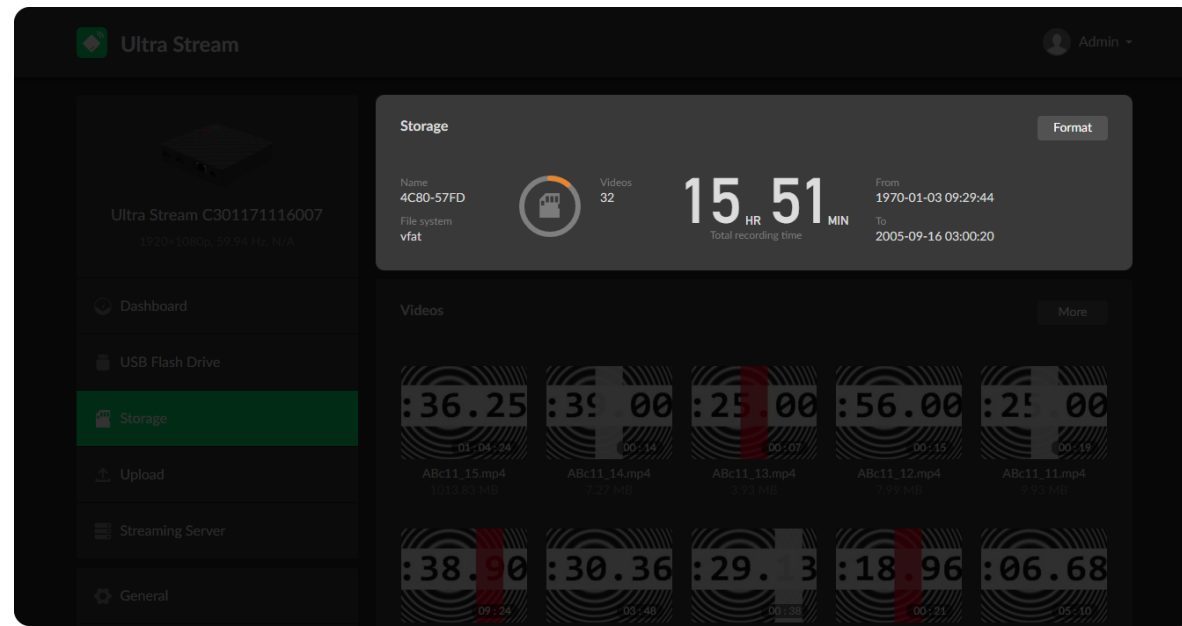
Ultra Stream

Admin

Ultra Stream C301171116007

1920×1080p, 59.94 Hz, N/A

Dashboard

USB Flash Drive

Storage

Upload

Streaming Server

General

Storage

Format

Name
4C80-57FD

File system
vfat

Videos
32

15 HR 51 MIN
Total recording time

From
1970-01-03 09:29:44

To
2005-09-16 03:00:20

Videos

More

:36.25
01:04:24
ABc11_15.mp4
1013.83 MB

:39.00
00:14
ABc11_14.mp4
7.27 MB

:25.00
00:07
ABc11_13.mp4
3.93 MB

:56.00
00:15
ABc11_12.mp4
7.99 MB

:25.00
00:19
ABc11_11.mp4
9.93 MB

:38.90
09:24

:30.36
03:48

:29.13
00:38

:18.96
00:21

:06.68
05:10